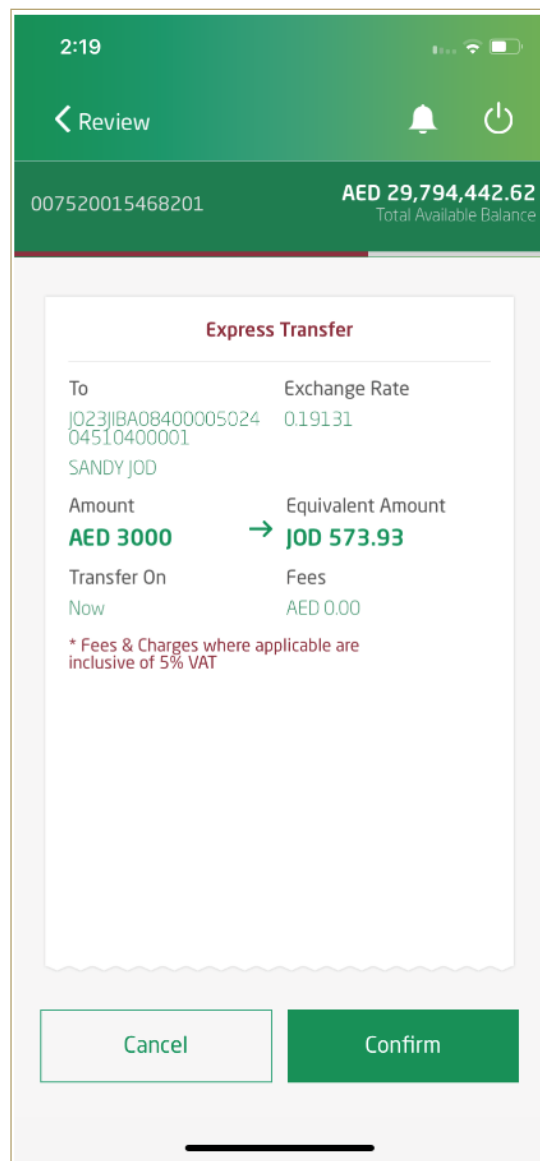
2:19

Review

007520015468201

AED 29,794,442.62
Total Available Balance

Express Transfer

To
JO23JIBA08400005024 04510400001
SANDY JOD

Exchange Rate
0.19131

Amount
AED 3000

Equivalent Amount
JOD 573.93

Transfer On
Now

Fees
AED 0.00

* Fees & Charges where applicable are inclusive of 5% VAT

Cancel

Confirm